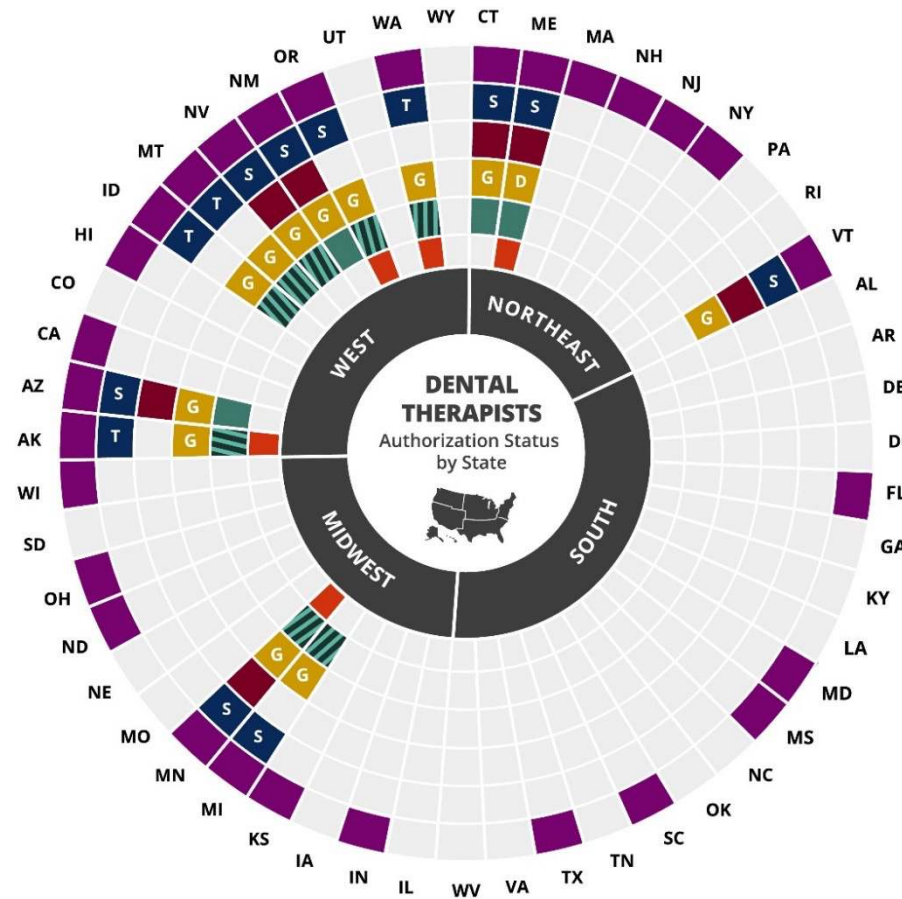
DENTAL THERAPISTS
Authorization Status by State

WEST
NORTHEAST
SOUTH
MIDWEST

WY
CT
ME
MA
NH
NJ
NY
PA
RI
VT
AL
AR
DE
D
FL
GA
KY
LA
MD
MS
NC
OK
SC
TN
TX
VA
WV
IL
IN
IA
KS
MI
MN
MO
NE
ND
OH
SD
WI
AK
AZ
CA
CO
HI
ID
MT
NV
NM
OR
UT
WA

T
S
S
G
D
G
S
G
S
T
S
G
G
S
S
T
T
S
S
S
G
G
G
G
G
G
S
S
G
G